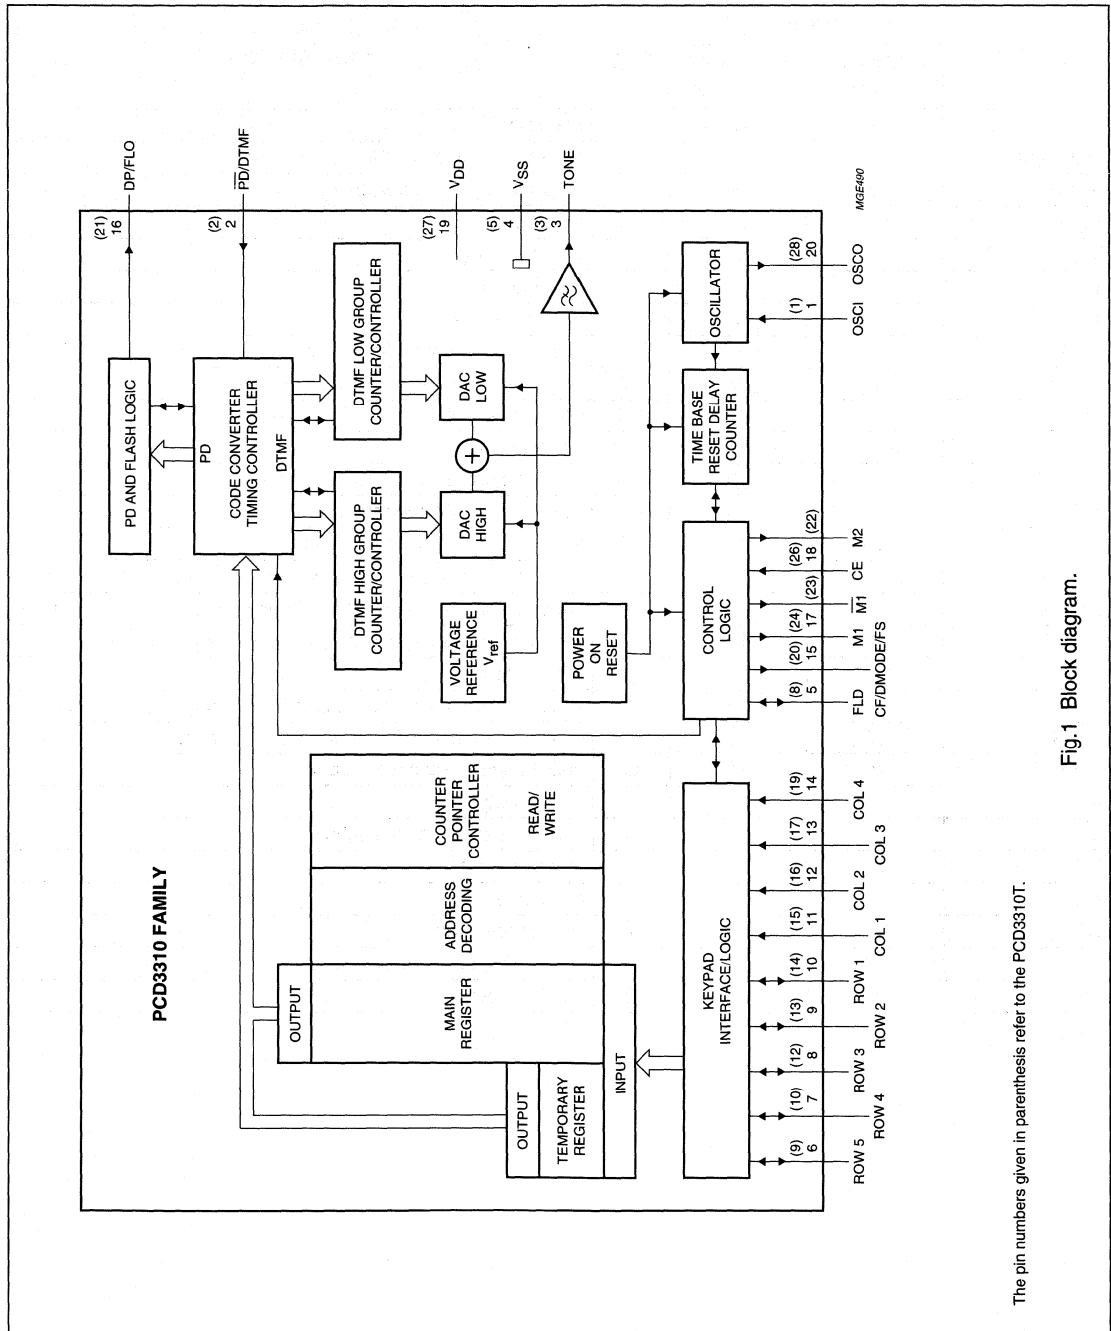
PCD3310 FAMILY

PD AND FLASH LOGIC

PD
CODE CONVERTER
TIMING CONTROLLER
DTMF

DTMF LOW GROUP
COUNTER/CONTROLLER

DTMF HIGH GROUP
COUNTER/CONTROLLER

DAC
LOW

DAC
HIGH

VOLTAGE
REFERENCE
$V_{ref}$

POWER
ON
RESET

OSCILLATOR

TIME BASE
RESET DELAY
COUNTER

CONTROL
LOGIC

COUNTER
POINTER
CONTROLLER

READ/
WRITE

ADDRESS
DECODING

OUTPUT

MAIN
REGISTER

OUTPUT

TEMPORARY
REGISTER

INPUT

KEYPAD
INTERFACE/LOGIC

(21)
16
DP/FLO

(2)
2
$\overline{PD}$/DTMF

(27)
19
$V_{DD}$

(5)
4
$V_{SS}$

(3)
3
TONE

MGE490

(1)
1
OSCI

(28)
20
OSCO

(22)
M2

(26)
18
CE

(23)
$\overline{M1}$

(24)
17
M1

(20)
15
CF/DMODE/FS

(8)
5
FLD

(19)
14
COL 4

(17)
13
COL 3

(16)
12
COL 2

(15)
11
COL 1

(14)
10
ROW 1

(13)
9
ROW 2

(12)
8
ROW 3

(10)
7
ROW 4

(9)
6
ROW 5

Fig.1 Block diagram.

The pin numbers given in parenthesis refer to the PCD3310T.